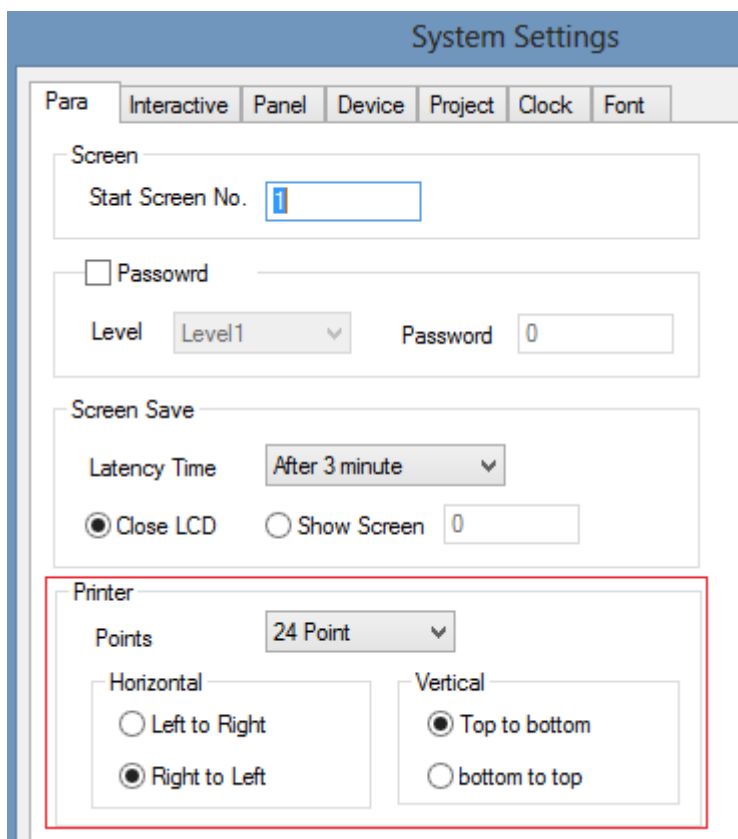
System Settings

Para | Interactive | Panel | Device | Project | Clock | Font

Screen
Start Screen No. 1

Passowrd
Level Level1
Password 0

Screen Save
Latency Time After 3 minute
Close LCD
Show Screen 0

Printer
Points 24 Point
Horizontal
Left to Right
Right to Left
Vertical
Top to bottom
bottom to top